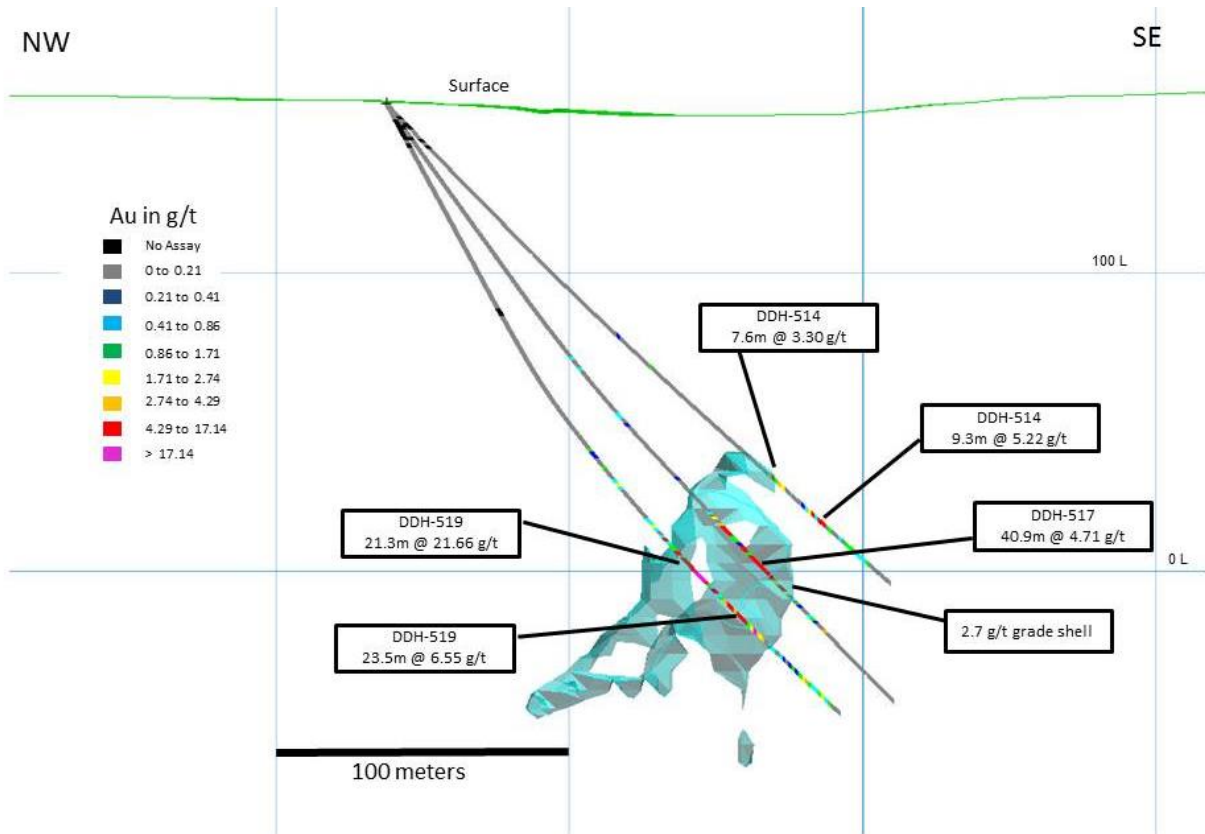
NW

SE

Surface

Au in g/t

No Assay

0 to 0.21

0.21 to 0.41

0.41 to 0.86

0.86 to 1.71

1.71 to 2.74

2.74 to 4.29

4.29 to 17.14

> 17.14

100 L

DDH-514
7.6m @ 3.30 g/t

DDH-514
9.3m @ 5.22 g/t

DDH-519
21.3m @ 21.66 g/t

DDH-517
40.9m @ 4.71 g/t

0 L

2.7 g/t grade shell

DDH-519
23.5m @ 6.55 g/t

100 meters